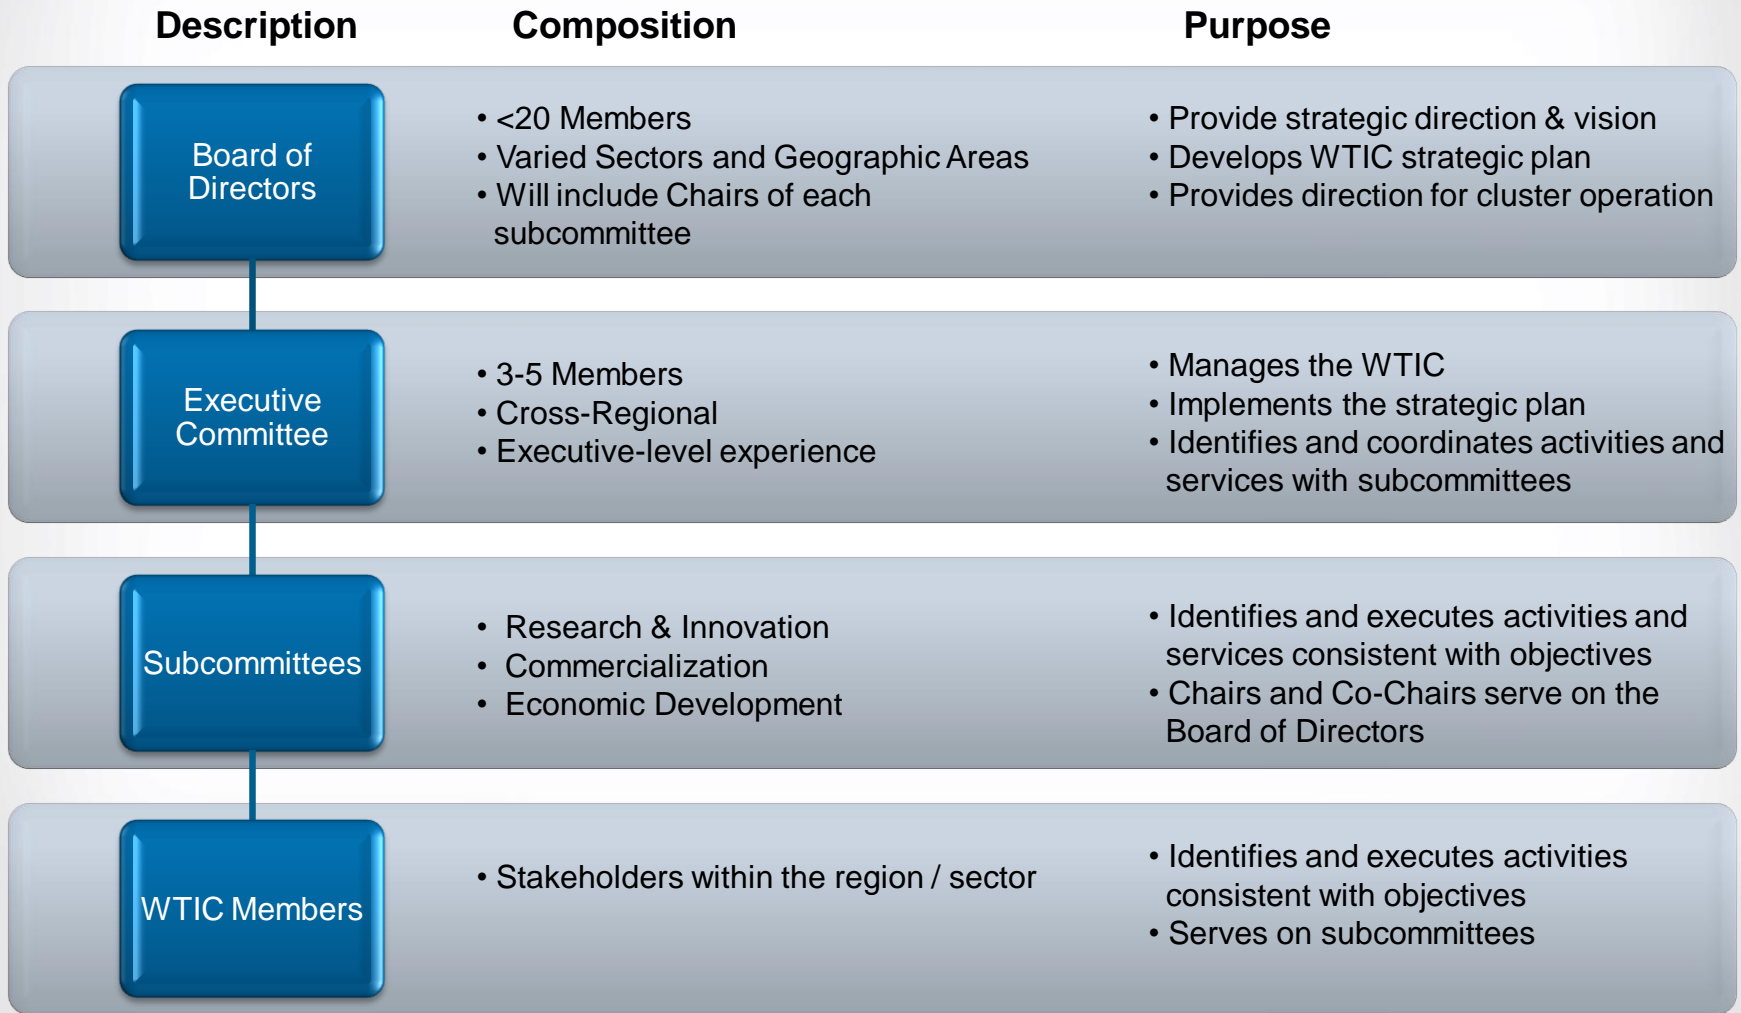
| Description | Composition | Purpose |
|---|---|---|
| Board of Directors | • <20 Members<br>• Varied Sectors and Geographic Areas<br>• Will include Chairs of each subcommittee | • Provide strategic direction & vision<br>• Develops WTIC strategic plan<br>• Provides direction for cluster operation |
| Executive Committee | • 3-5 Members<br>• Cross-Regional<br>• Executive-level experience | • Manages the WTIC<br>• Implements the strategic plan<br>• Identifies and coordinates activities and services with subcommittees |
| Subcommittees | • Research & Innovation<br>• Commercialization<br>• Economic Development | • Identifies and executes activities and services consistent with objectives<br>• Chairs and Co-Chairs serve on the Board of Directors |
| WTIC Members | • Stakeholders within the region / sector | • Identifies and executes activities consistent with objectives<br>• Serves on subcommittees |